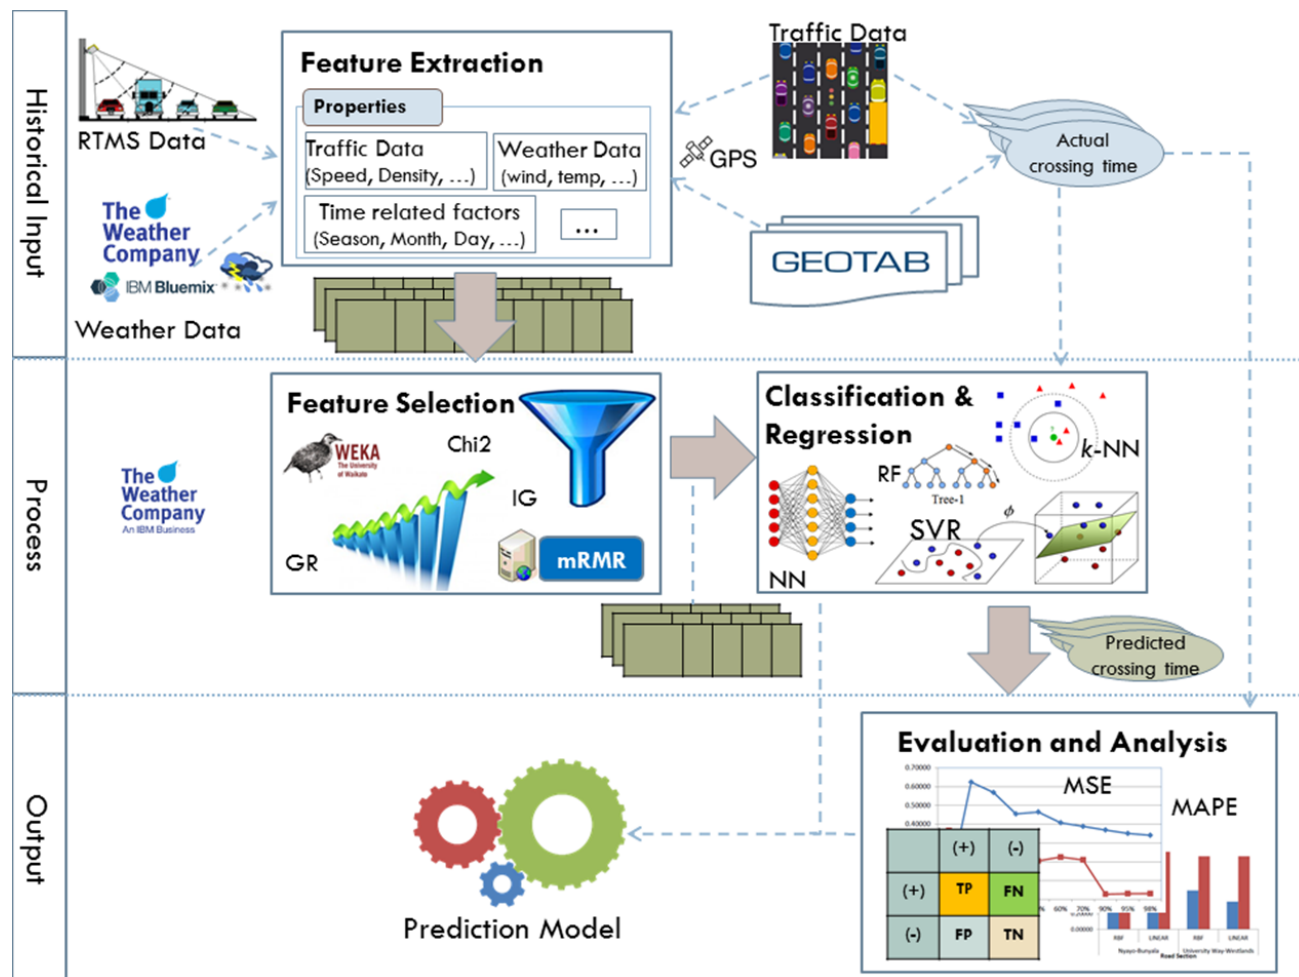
Historical Input

RTMS Data

The Weather Company
IBM Bluemix

Weather Data

Feature Extraction

Properties

Traffic Data
(Speed, Density, ...)

Weather Data
(wind, temp, ...)

Time related factors
(Season, Month, Day, ...)

...

Traffic Data

GPS

GEOTAB

Actual crossing time

Process

The Weather Company
An IBM Business

Feature Selection

WEKA
The University of Waikato

Chi2

IG

GR

mRMR

Classification & Regression

RF

Tree-1

k-NN

SVR

$\phi$

NN

Predicted crossing time

Output

Prediction Model

Evaluation and Analysis

0.70000
0.60000
0.50000
0.40000

MSE

MAPE

|  | (+) | (-) |
|---|---|---|
| (+) | TP | FN |
| (-) | FP | TN |

60% 70% 90% 95% 98%

0.00000

RBF LINEAR RBF LINEAR

Road Section